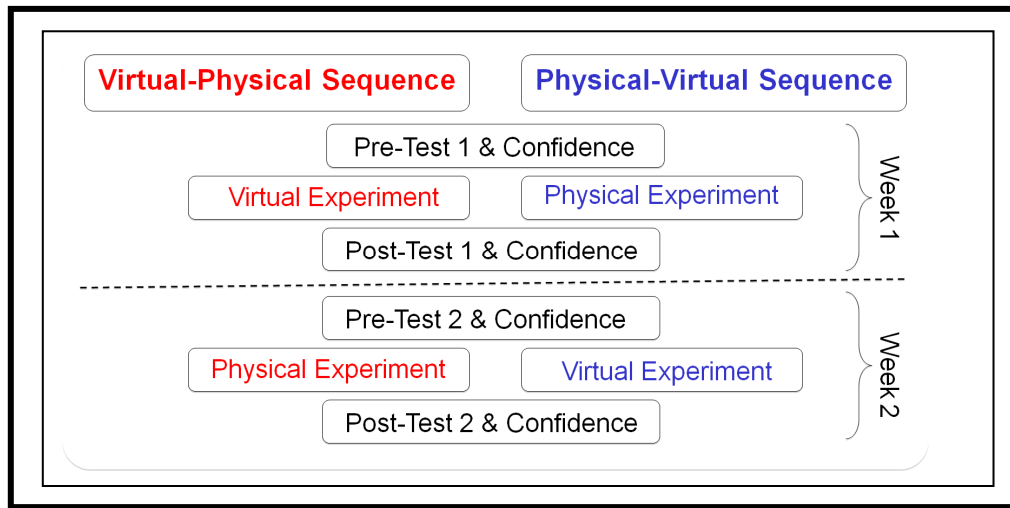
Virtual-Physical Sequence

Physical-Virtual Sequence

Pre-Test 1 & Confidence

Virtual Experiment

Physical Experiment

Post-Test 1 & Confidence

Week 1

Pre-Test 2 & Confidence

Physical Experiment

Virtual Experiment

Post-Test 2 & Confidence

Week 2